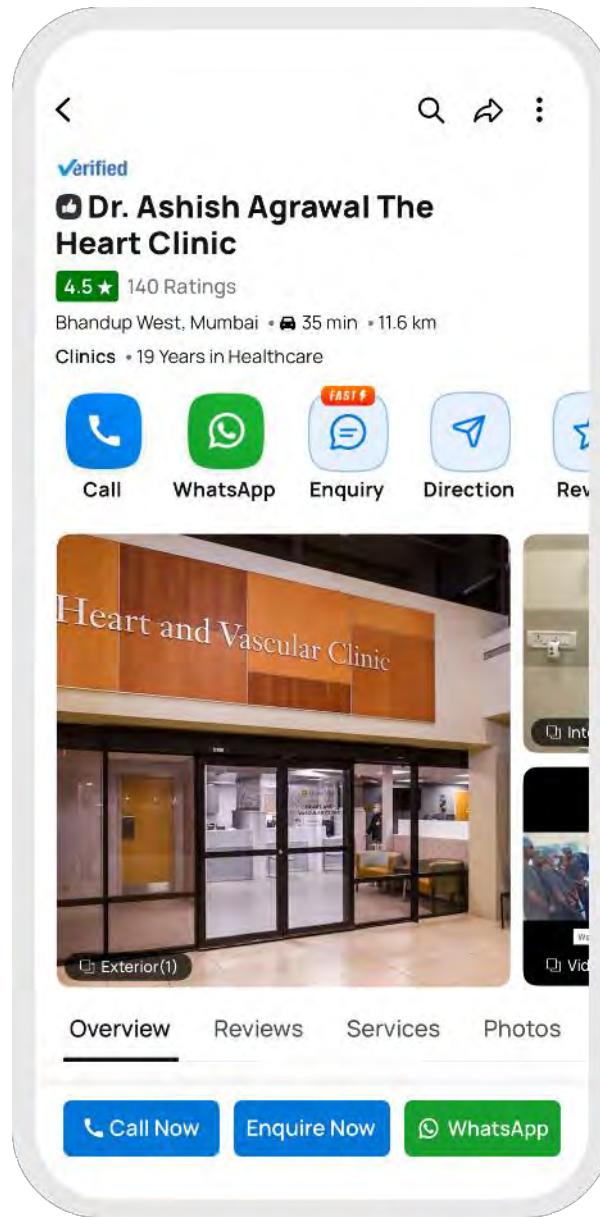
Verified
Dr. Ashish Agrawal The Heart Clinic
4.5 ★ 140 Ratings
Bhandup West, Mumbai • 35 min • 11.6 km
Clinics • 19 Years in Healthcare

FAST
Call
WhatsApp
Enquiry
Direction
Rev

Heart and Vascular Clinic
Exterior(1)
Int
Vid

Overview
Reviews
Services
Photos

Call Now
Enquire Now
WhatsApp